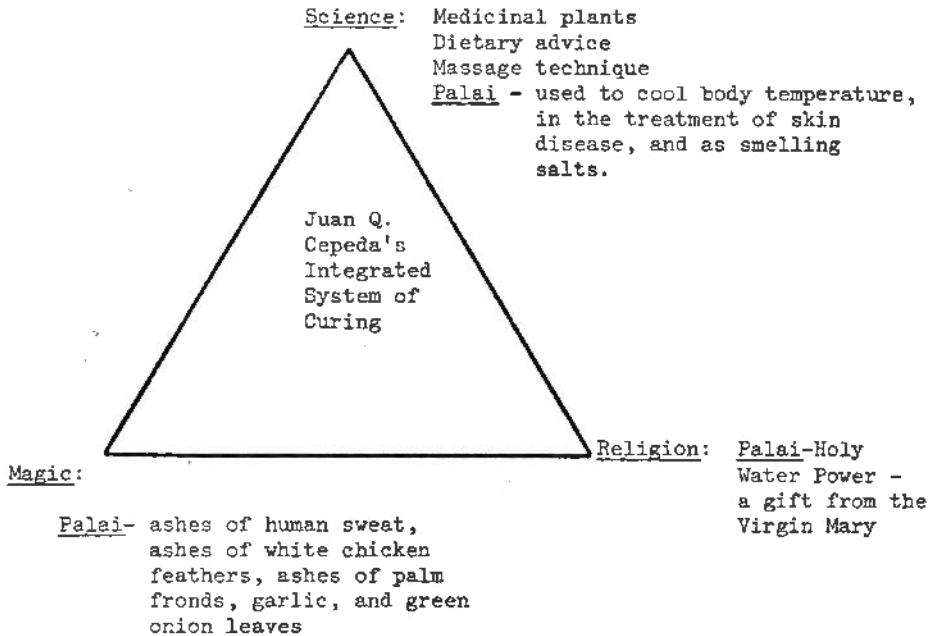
Science: Medicinal plants
Dietary advice
Massage technique
Palai - used to cool body temperature, in the treatment of skin disease, and as smelling salts.

Juan Q. Cepeda's Integrated System of Curing

Magic:

Palai- ashes of human sweat, ashes of white chicken feathers, ashes of palm fronds, garlic, and green onion leaves

Religion: Palai-Holy Water Power - a gift from the Virgin Mary